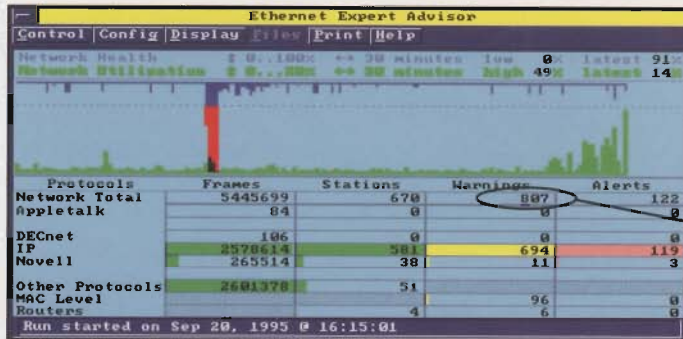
Ethernet Expert Advisor

Control | Config | Display | Files | Print | Help

Network Health $ 0...100%$ ↔ 30 minutes low 0% latest 91%
Network Utilization $ 0...80%$ ↔ 30 minutes high 49% latest 14%

| Protocols | Frames | Stations | Warnings | Alerts |
|---|---|---|---|---|
| Network Total | 5445699 | 670 | 807 | 122 |
| Appletalk | 84 | 0 | 0 | 0 |
| DECnet | 106 | 0 | 0 | 0 |
| IP | 2578614 | 581 | 694 | 119 |
| Novell | 265514 | 38 | 11 | 3 |
| Other Protocols | 2601378 | 51 | | |
| MAC Level | | | 96 | 0 |
| Routers | | 4 | 6 | 0 |

Run started on Sep 20, 1995 @ 16:15:01